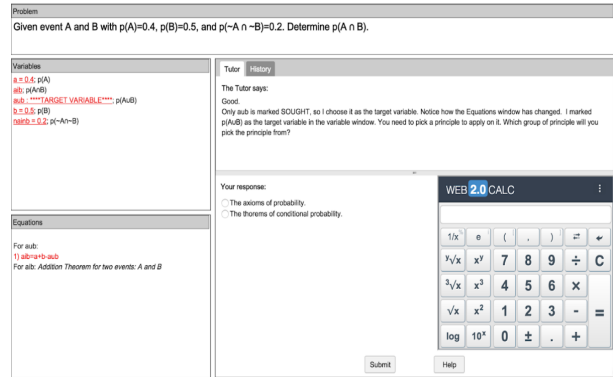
Problem

Given event A and B with p(A)=0.4, p(B)=0.5, and p(~A ∩ ~B)=0.2. Determine p(A ∩ B).

Variables

a = 0.4: p(A)
aib: p(A∩B)
aub : ****TARGET VARIABLE****: p(A∪B)
b = 0.5: p(B)
naiinb = 0.2: p(~A∩~B)

Equations

For aub:
1) aib=a+b-aub
For aib: Addition Theorem for two events: A and B

Tutor History

The Tutor says:
Good.
Only aub is marked SOUGHT, so I choose it as the target variable. Notice how the Equations window has changed. I marked p(A∪B) as the target variable in the variable window. You need to pick a principle to apply on it. Which group of principle will you pick the principle from?

Your response:
The axioms of probability.
The thorems of conditional probability.

WEB 2.0 CALC

| 1/x | e | ( | , | ) | ⇄ | ← |
|---|---|---|---|---|---|---|
| $\sqrt[y]{x}$ | $x^y$ | 7 | 8 | 9 | ÷ | C |
| $\sqrt[3]{x}$ | $x^3$ | 4 | 5 | 6 | × | |
| $\sqrt{x}$ | $x^2$ | 1 | 2 | 3 | - | = |
| log | $10^x$ | 0 | ± | . | + | |

Submit Help